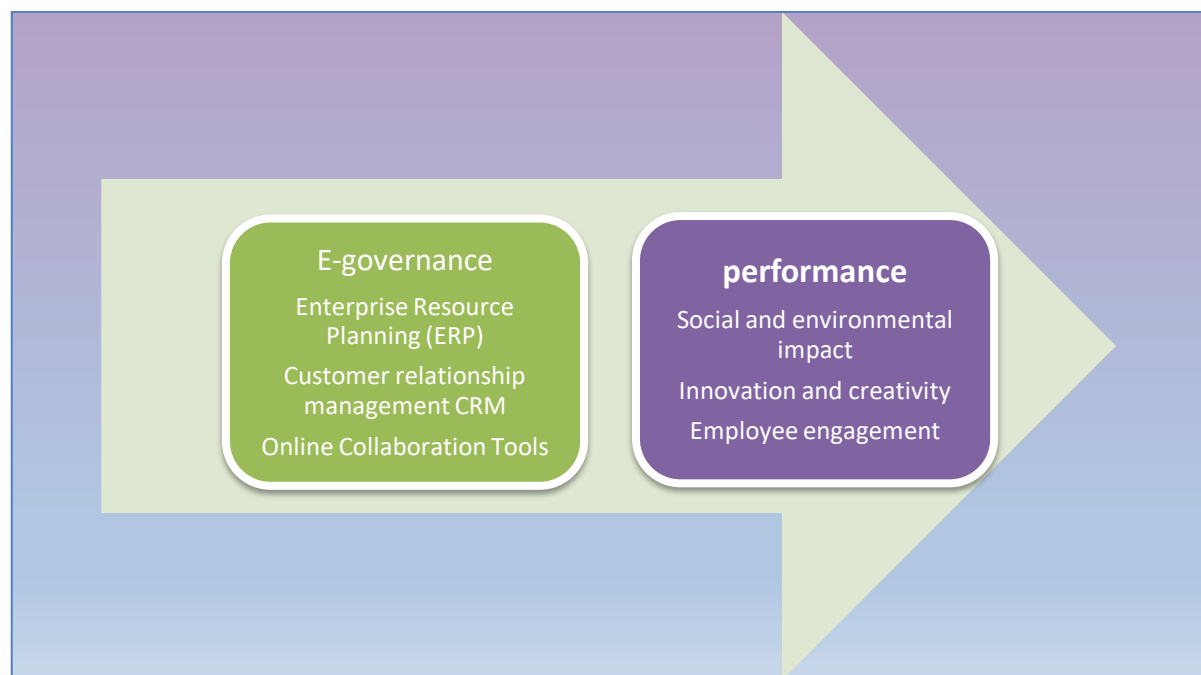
E-governance

Enterprise Resource Planning (ERP)

Customer relationship management CRM

Online Collaboration Tools

performance

Social and environmental impact

Innovation and creativity

Employee engagement